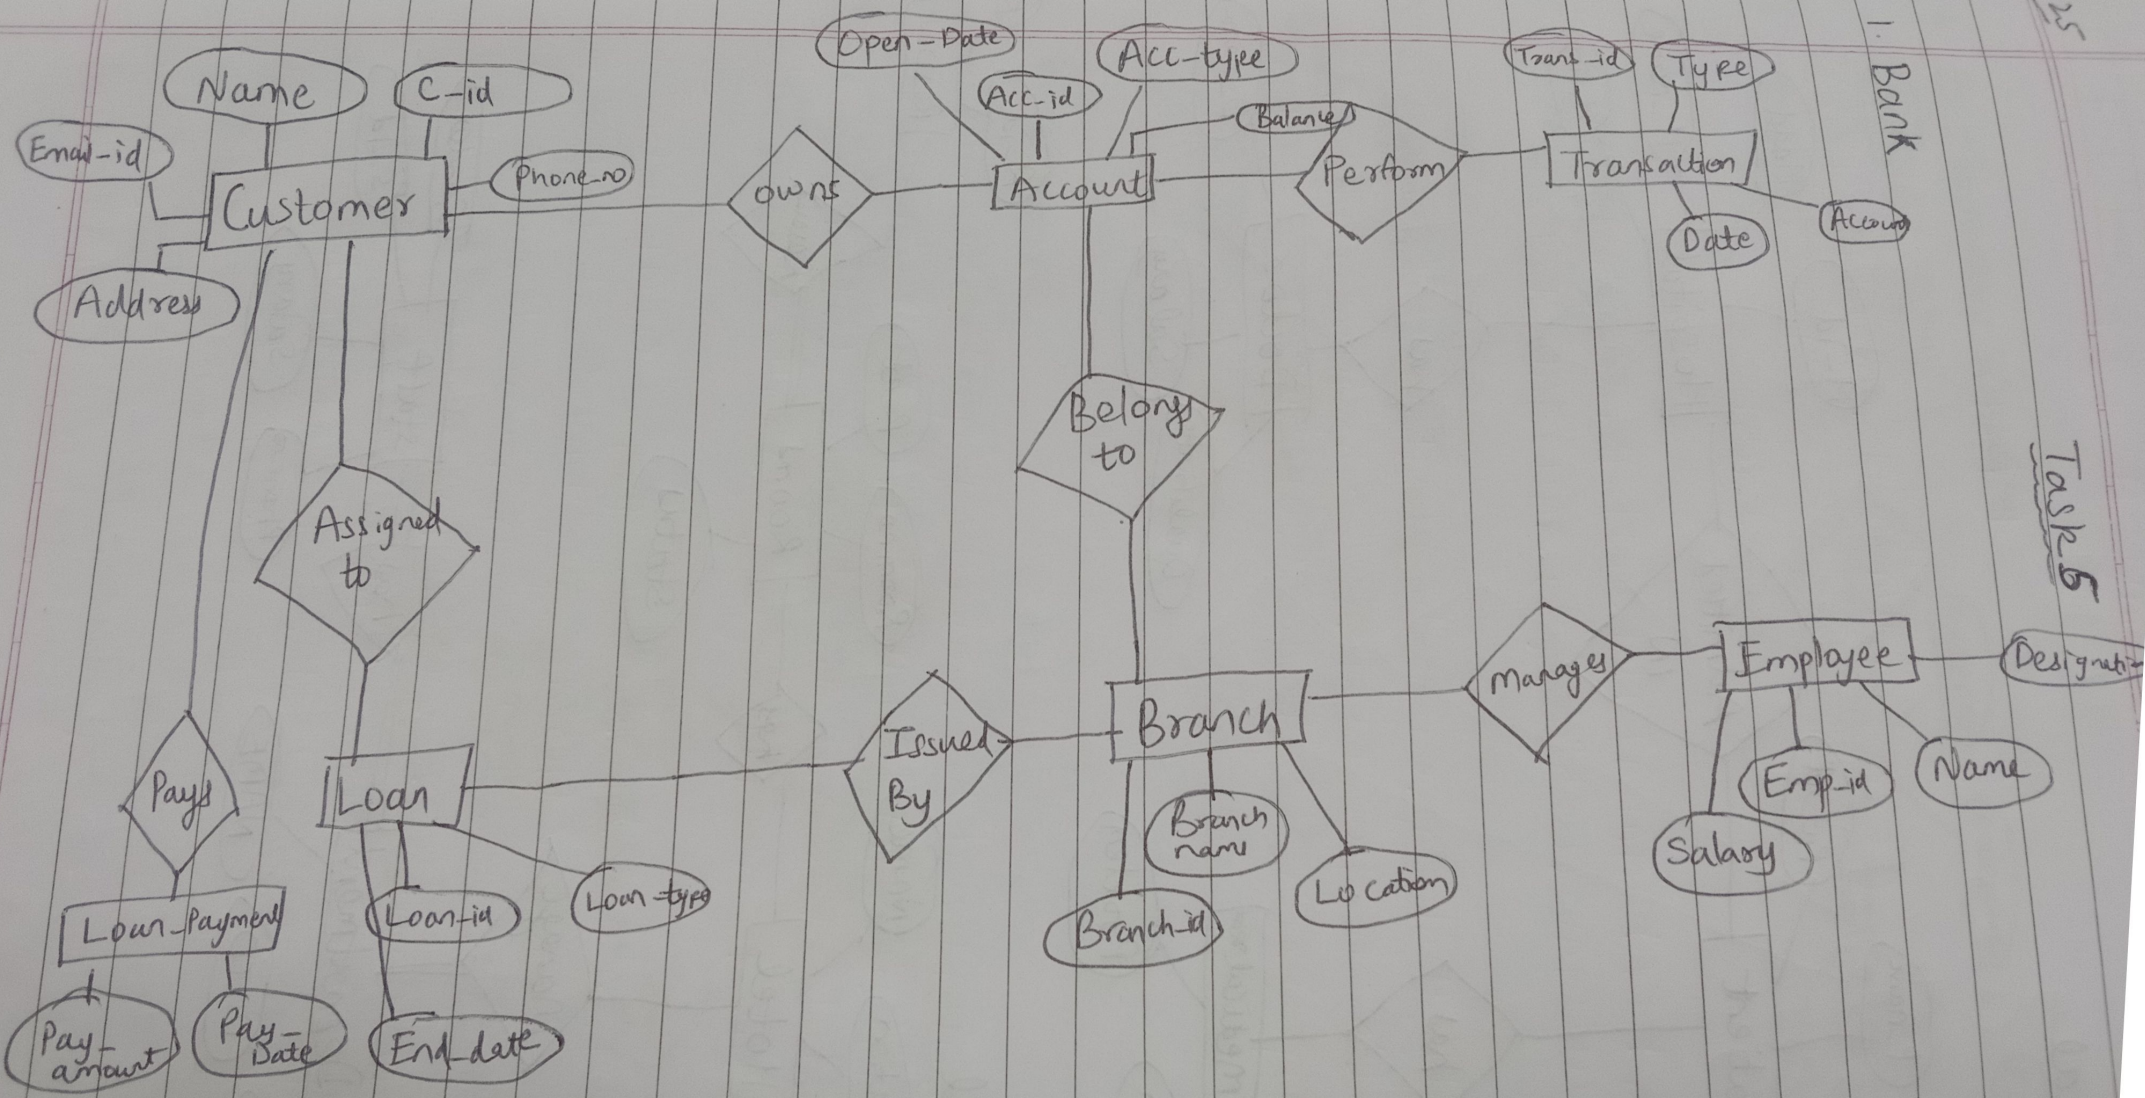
1. Bank

Task 5

Name
C-id
Email-id
Phone-no
Customer
Address
Open-Date
Acc-id
Acc-type
Balance
owns
Account
Perform
Trans-id
Type
Transaction
Date
Account
Belongs to
Assigned to
Employee
Designati-
Manages
Branch
Issued By
Emp-id
Name
Salary
Pays
Loan
Branch name
Location
Branch-id
Loan-Payment
Loan-id
Loan-type
Pay-amount
Pay-Date
End-date